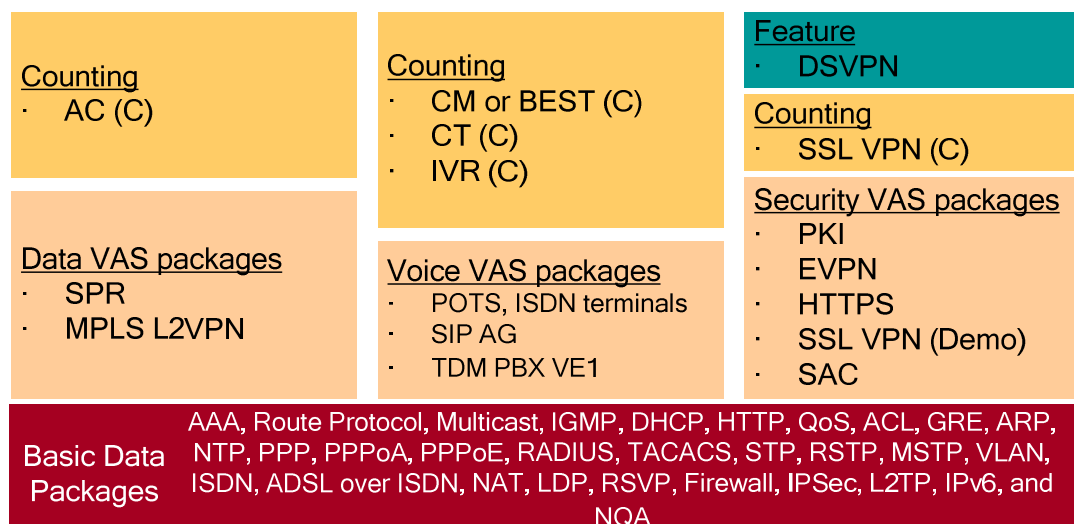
Counting
· AC (C)

Data VAS packages
· SPR
· MPLS L2VPN

Counting
· CM or BEST (C)
· CT (C)
· IVR (C)

Voice VAS packages
· POTS, ISDN terminals
· SIP AG
· TDM PBX VE1

Feature
· DSVPN

Counting
· SSL VPN (C)

Security VAS packages
· PKI
· EVPN
· HTTPS
· SSL VPN (Demo)
· SAC

Basic Data Packages

AAA, Route Protocol, Multicast, IGMP, DHCP, HTTP, QoS, ACL, GRE, ARP, NTP, PPP, PPPoA, PPPoE, RADIUS, TACACS, STP, RSTP, MSTP, VLAN, ISDN, ADSL over ISDN, NAT, LDP, RSVP, Firewall, IPSec, L2TP, IPv6, and NQA